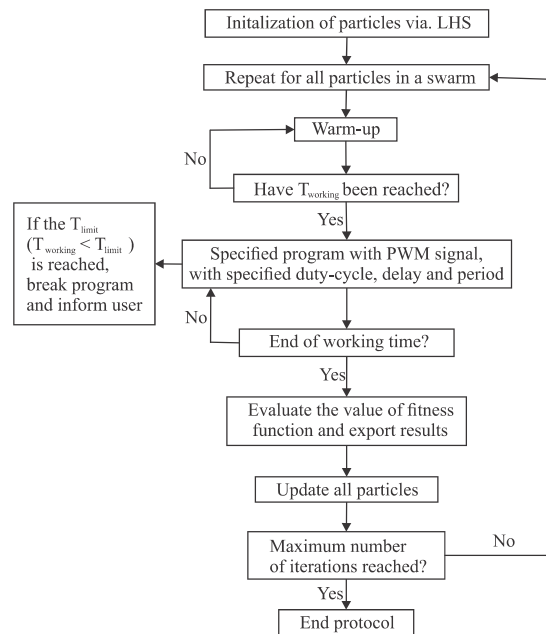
Initalization of particles via. LHS

Repeat for all particles in a swarm

Warm-up

No

Have $T_{working}$ been reached?

Yes

If the $T_{limit}$ ($T_{working} < T_{limit}$) is reached, break program and inform user

Specified program with PWM signal, with specified duty-cycle, delay and period

No

End of working time?

Yes

Evaluate the value of fitness function and export results

Update all particles

Maximum number of iterations reached?

No

Yes

End protocol